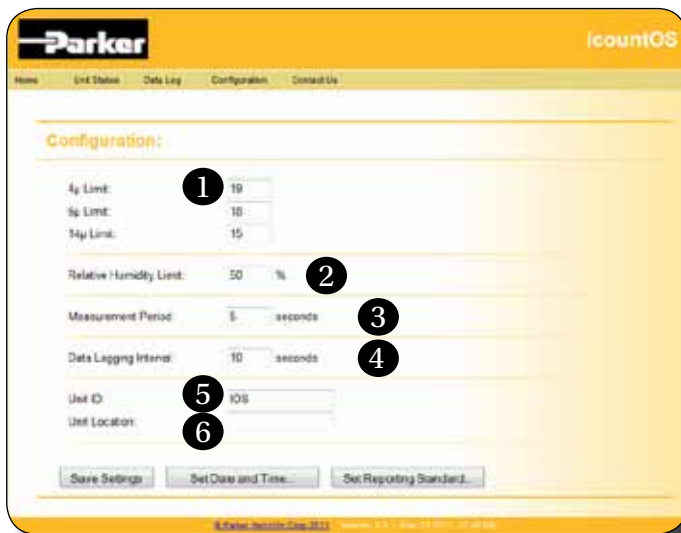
Parker

icountOS

Home Unit Status Data Log Configuration Contact Us

Configuration:

4μ Limit: 1 19
6μ Limit: 18
14μ Limit: 15

Relative Humidity Limit: 50 % 2

Measurement Period: 5 seconds 3

Data Logging Interval: 10 seconds 4

Unit ID: 5 IOS
Unit Location: 6

Save Settings Set Date and Time... Set Reporting Standard...

© Parker Hannifin Corp 2013 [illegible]